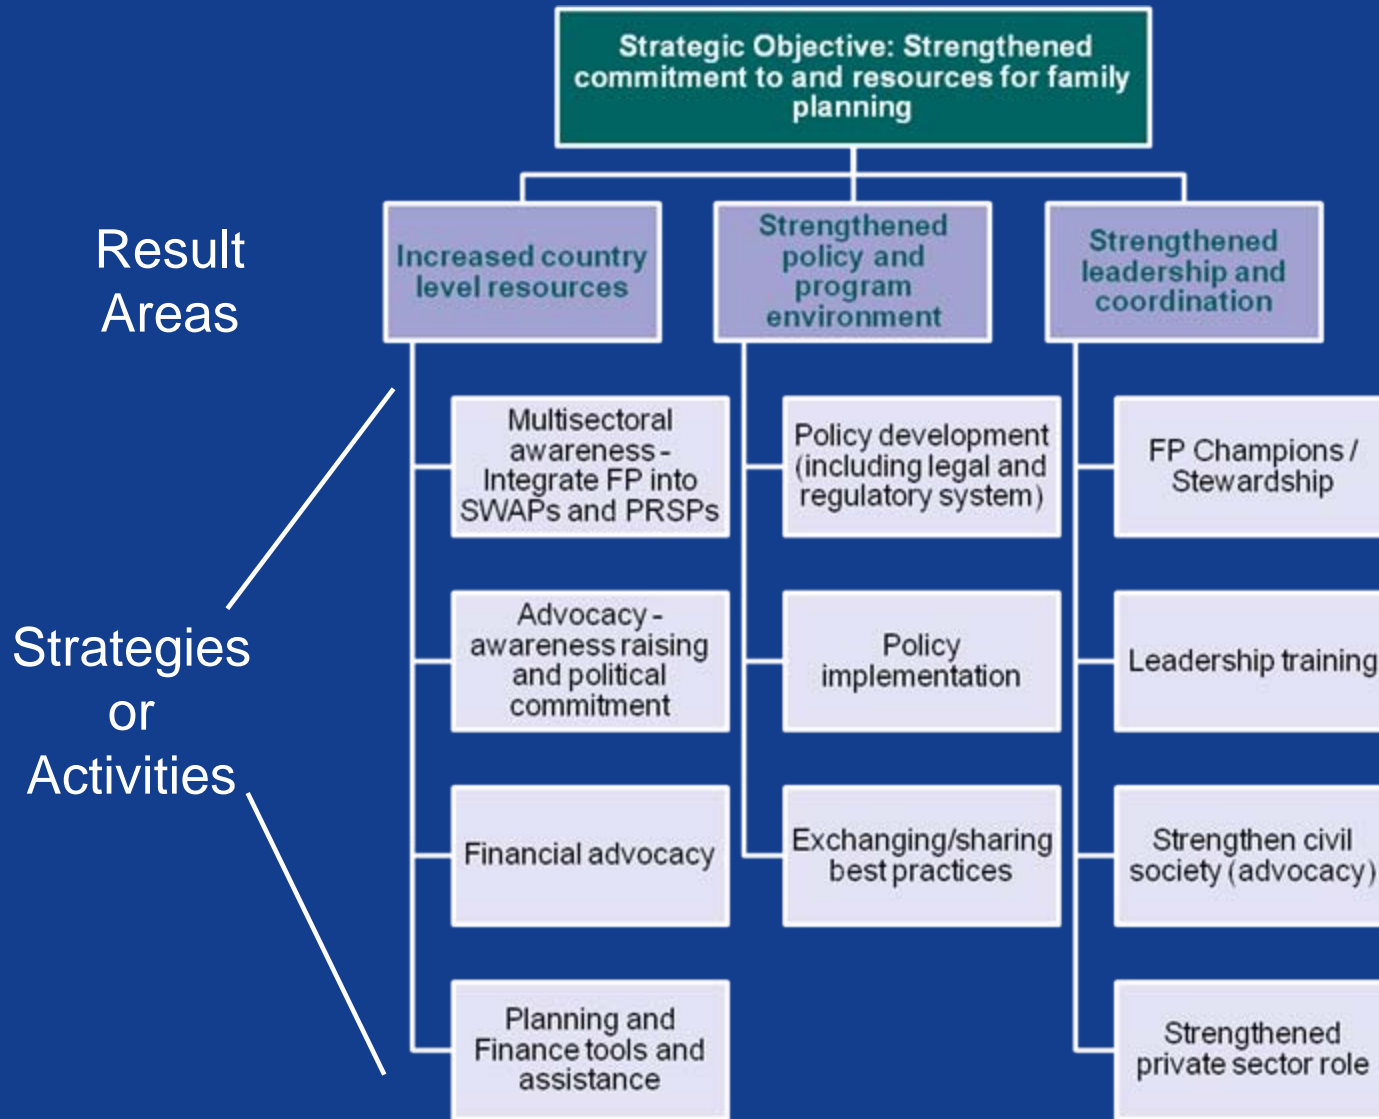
Strategic Objective: Strengthened commitment to and resources for family planning

Result Areas

Increased country level resources

Strengthened policy and program environment

Strengthened leadership and coordination

Strategies or Activities

Multisectoral awareness - Integrate FP into SWAPs and PRSPs

Advocacy - awareness raising and political commitment

Financial advocacy

Planning and Finance tools and assistance

Policy development (including legal and regulatory system)

Policy implementation

Exchanging/sharing best practices

FP Champions / Stewardship

Leadership training

Strengthen civil society (advocacy)

Strengthened private sector role